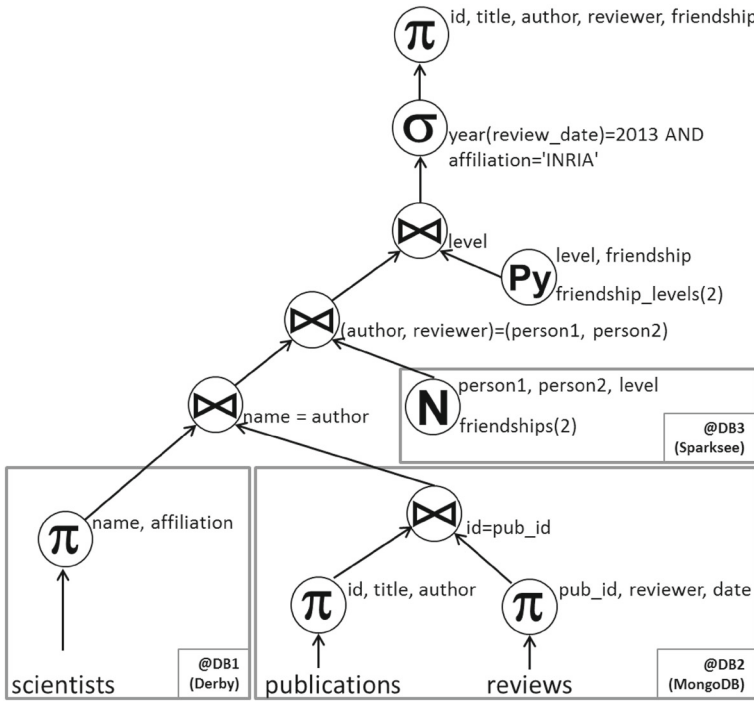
$\pi$ id, title, author, reviewer, friendship

$\sigma$ year(review_date)=2013 AND affiliation='INRIA'

$\bowtie$ level

Py level, friendship

friendship_levels(2)

$\bowtie$ (author, reviewer)=(person1, person2)

N person1, person2, level

friendships(2)

@DB3 (Sparksee)

$\bowtie$ name = author

$\pi$ name, affiliation

$\bowtie$ id=pub_id

$\pi$ id, title, author

$\pi$ pub_id, reviewer, date

scientists

@DB1 (Derby)

publications

reviews

@DB2 (MongoDB)